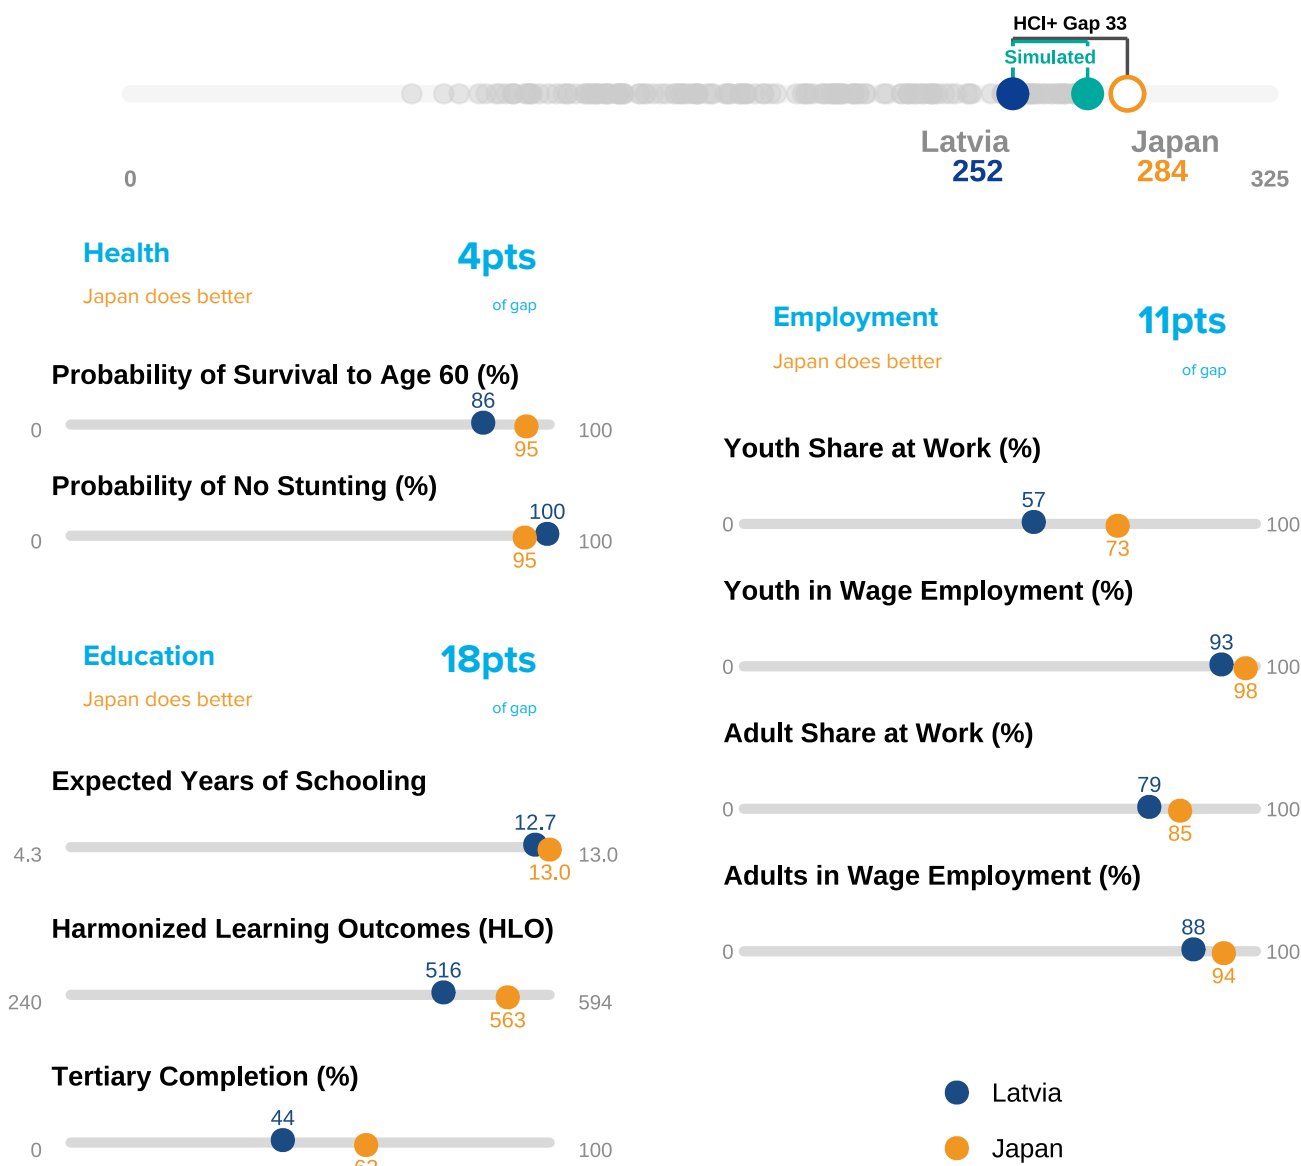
HCI+ Gap 33

Simulated

Latvia
252

Japan
284

0

325

Health
Japan does better

4pts
of gap

Probability of Survival to Age 60 (%)

0
86
95
100

Probability of No Stunting (%)

0
100
95
100

Education
Japan does better

18pts
of gap

Expected Years of Schooling

4.3
12.7
13.0
13.0

Harmonized Learning Outcomes (HLO)

240
516
563
594

Tertiary Completion (%)

0
44
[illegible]
100

Employment
Japan does better

11pts
of gap

Youth Share at Work (%)

0
57
73
100

Youth in Wage Employment (%)

0
93
98
100

Adult Share at Work (%)

0
79
85
100

Adults in Wage Employment (%)

0
88
94
100

Latvia
Japan